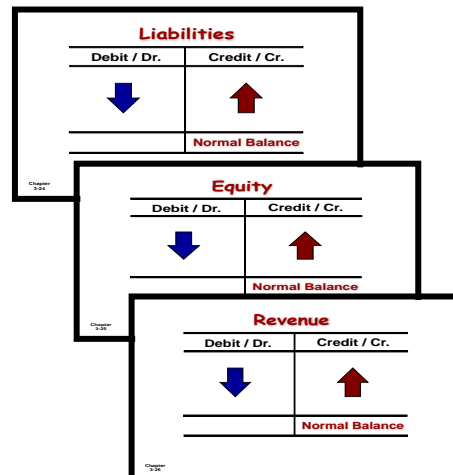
Liabilities

| Debit / Dr. | Credit / Cr. |
|---|---|
| | |
| | Normal Balance |

Chapter 3-24

Equity

| Debit / Dr. | Credit / Cr. |
|---|---|
| | |
| | Normal Balance |

Chapter 3-25

Revenue

| Debit / Dr. | Credit / Cr. |
|---|---|
| | |
| | Normal Balance |

Chapter 3-26